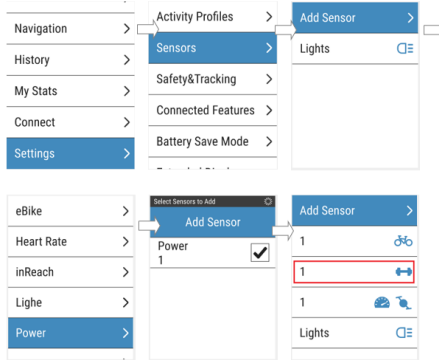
Navigation
History
My Stats
Connect
Settings

Activity Profiles
Sensors
Safety&Tracking
Connected Features
Battery Save Mode

Add Sensor
Lights

eBike
Heart Rate
inReach
Lighe
Power

Select Sensors to Add
Add Sensor
Power
1

Add Sensor
1
1
1
Lights